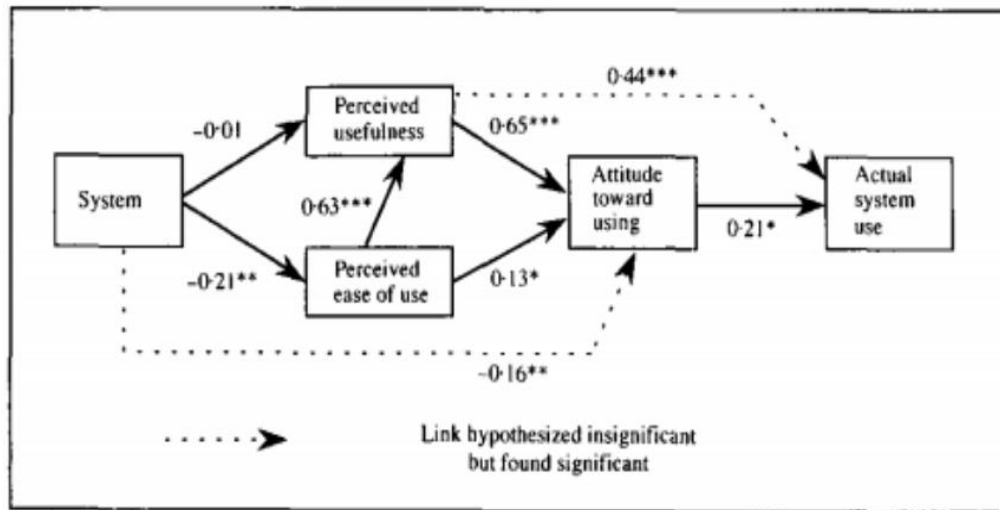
0·44***

-0·01

Perceived usefulness

0·65***

System

0·63***

Attitude toward using

Actual system use

0·21*

-0·21**

Perceived ease of use

0·13*

-0·16**

Link hypothesized insignificant but found significant